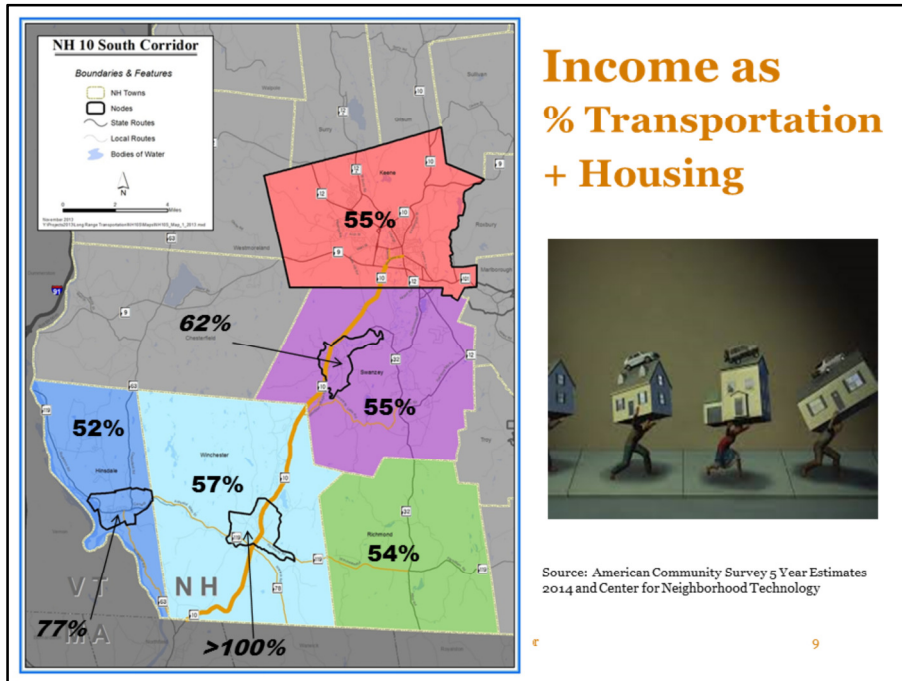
NH 10 South Corridor

Boundaries & Features

NH Towns

Nodes

State Routes

Local Routes

Bodies of Water

N

Miles

Keene

55%

62%

Chesterfield

Swanzey

55%

52%

Hinsdale

Winchester

57%

Richmond

54%

VT

MA

NH

77%

>100%

Income as
% Transportation
+ Housing

Source: American Community Survey 5 Year Estimates 2014 and Center for Neighborhood Technology

9